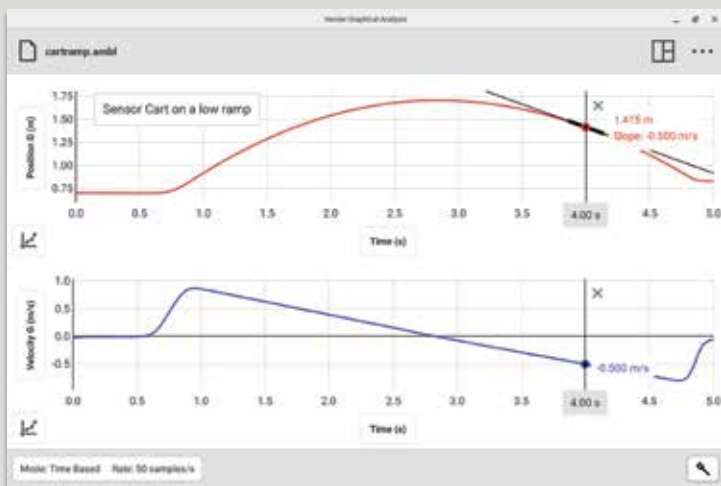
Vernier Graphical Analysis

cartramp.ambl

Sensor Cart on a low ramp

Position G (m)

1.75
1.50
1.25
1.00
0.75

1.415 m
Slope: -0.500 m/s

0.0 0.5 1.0 1.5 2.0 2.5 3.0 3.5 4.00 s 4.5 5.0

Time (s)

Velocity G (m/s)

1.0
0.5
0.0
-0.5

-0.500 m/s

0.0 0.5 1.0 1.5 2.0 2.5 3.0 3.5 4.00 s 4.5 5.0

Time (s)

Mode: Time Based Rate: 50 samples/s